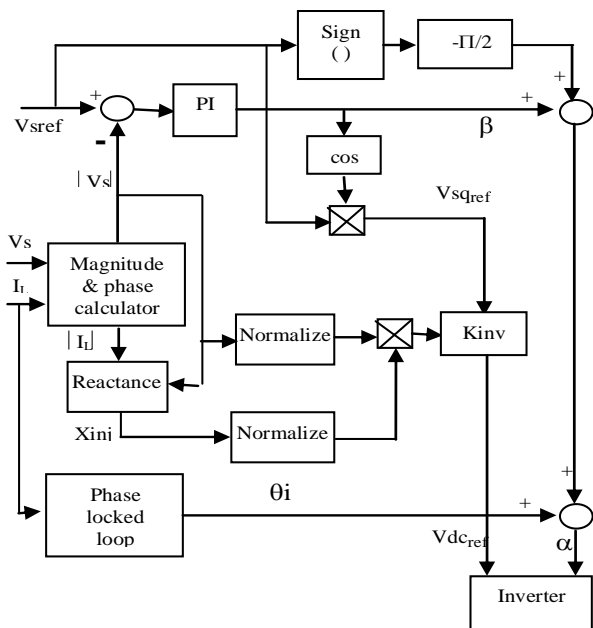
Sign ()

-Π/2

+

+

Vsref

-

PI

+

β

cos

| Vs|

Vsq$_{ref}$

Vs

I$_{I}$

Magnitude & phase calculator

| I$_{I}$|

Normalize

Kinv

Reactance

Xinj

Normalize

+

Phase locked loop

θi

+

Vdc$_{ref}$

α

Inverter